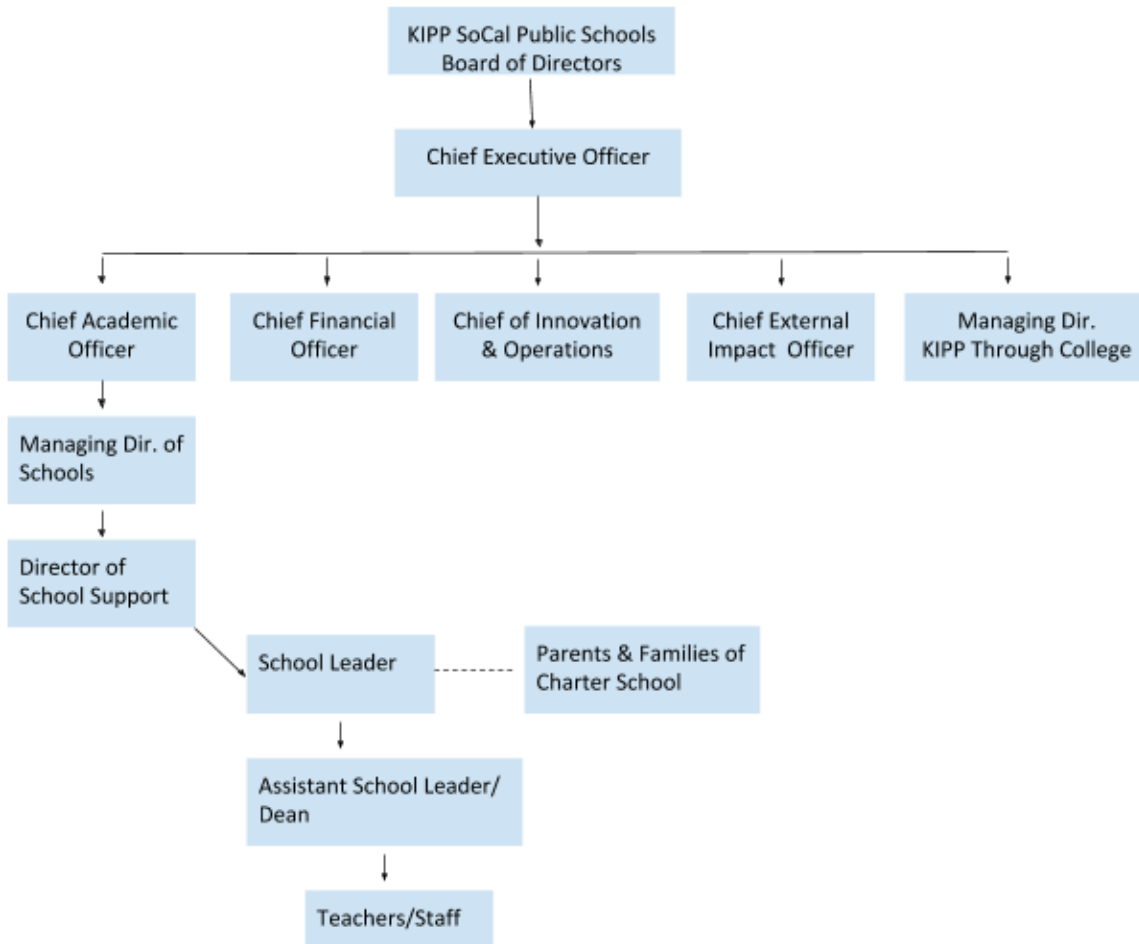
KIPP SoCal Public Schools Board of Directors

Chief Executive Officer

Chief Academic Officer

Chief Financial Officer

Chief of Innovation & Operations

Chief External Impact Officer

Managing Dir. KIPP Through College

Managing Dir. of Schools

Director of School Support

School Leader

Parents & Families of Charter School

Assistant School Leader/ Dean

Teachers/Staff